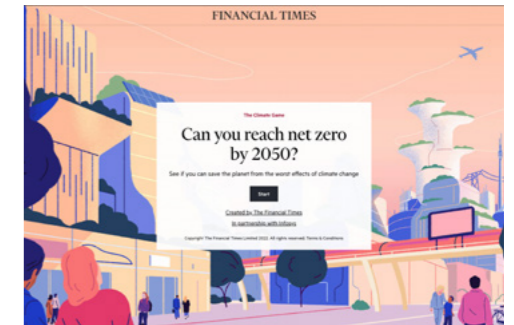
FINANCIAL TIMES

The Climate Game

Can you reach net zero by 2050?

See if you can save the planet from the worst effects of climate change

Start

Created by The Financial Times

In partnership with Infosys

Copyright The Financial Times Limited 2022. All rights reserved. Terms & Conditions